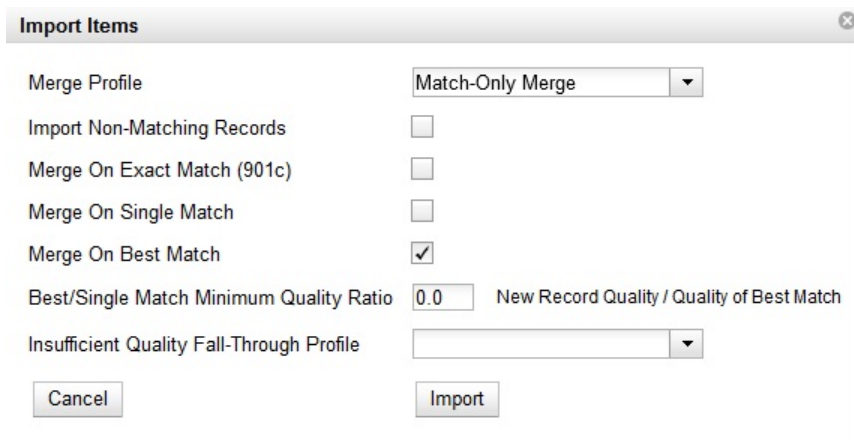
Import Items

Merge Profile Match-Only Merge

Import Non-Matching Records

Merge On Exact Match (901c)

Merge On Single Match

Merge On Best Match ✓

Best/Single Match Minimum Quality Ratio 0.0 New Record Quality / Quality of Best Match

Insufficient Quality Fall-Through Profile

Cancel

Import